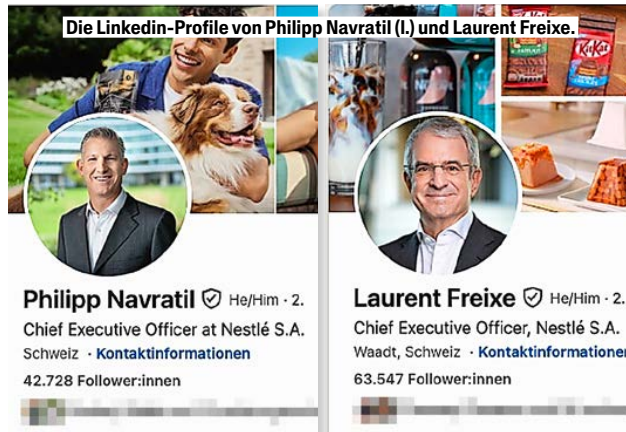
Die Linkedin-Profile von Philipp Navratil (l.) und Laurent Freixe.

KitKat

Philipp Navratil He/Him · 2.

Chief Executive Officer at Nestlé S.A.

Schweiz · Kontaktinformationen

42.728 Follower:innen

Laurent Freixe He/Him · 2.

Chief Executive Officer, Nestlé S.A.

Waadt, Schweiz · Kontaktinformationen

63.547 Follower:innen